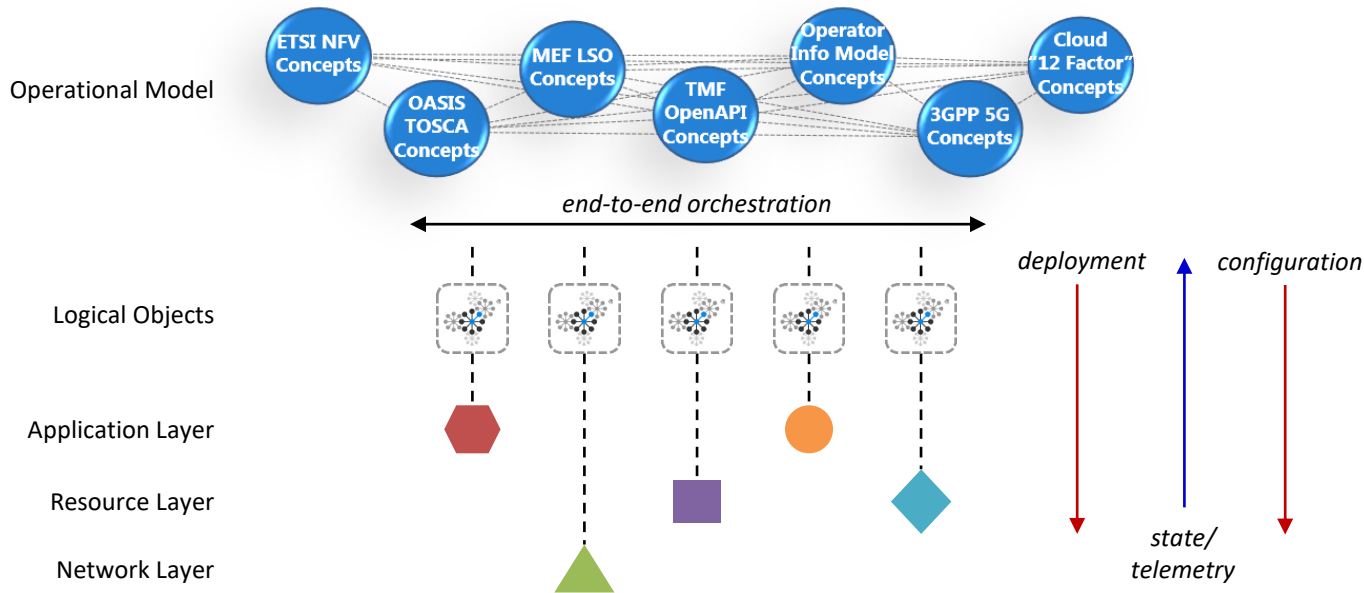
Operational Model

ETSI NFV Concepts

OASIS TOSCA Concepts

MEF LSO Concepts

TMF OpenAPI Concepts

Operator Info Model Concepts

3GPP 5G Concepts

Cloud "12 Factor" Concepts

end-to-end orchestration

deployment

configuration

Logical Objects

Application Layer

Resource Layer

Network Layer

state/ telemetry